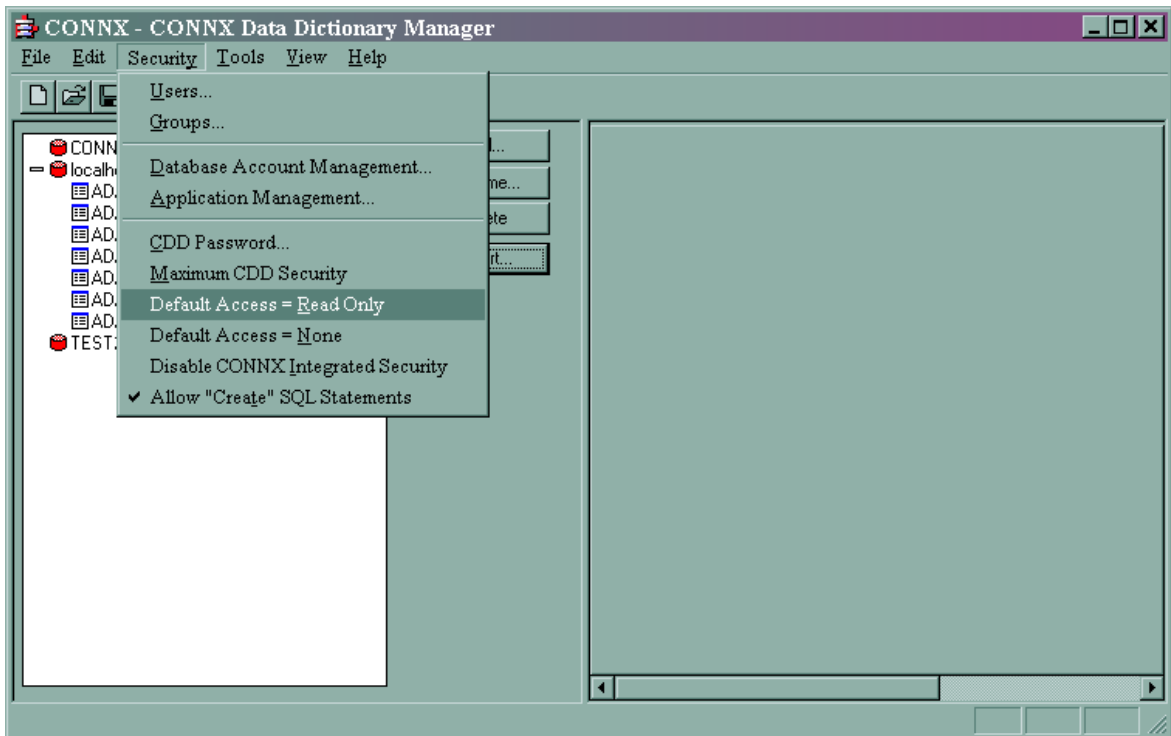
CONNX - CONNX Data Dictionary Manager

File Edit Security Tools View Help

Users...
Groups...
Database Account Management...
Application Management...
CDD Password...
Maximum CDD Security
Default Access = Read Only
Default Access = None
Disable CONNX Integrated Security
✔ Allow "Create" SQL Statements

CONN
localh
AD.
AD.
AD.
AD.
AD.
AD.
AD.
TEST

...
me...
ete
rt...